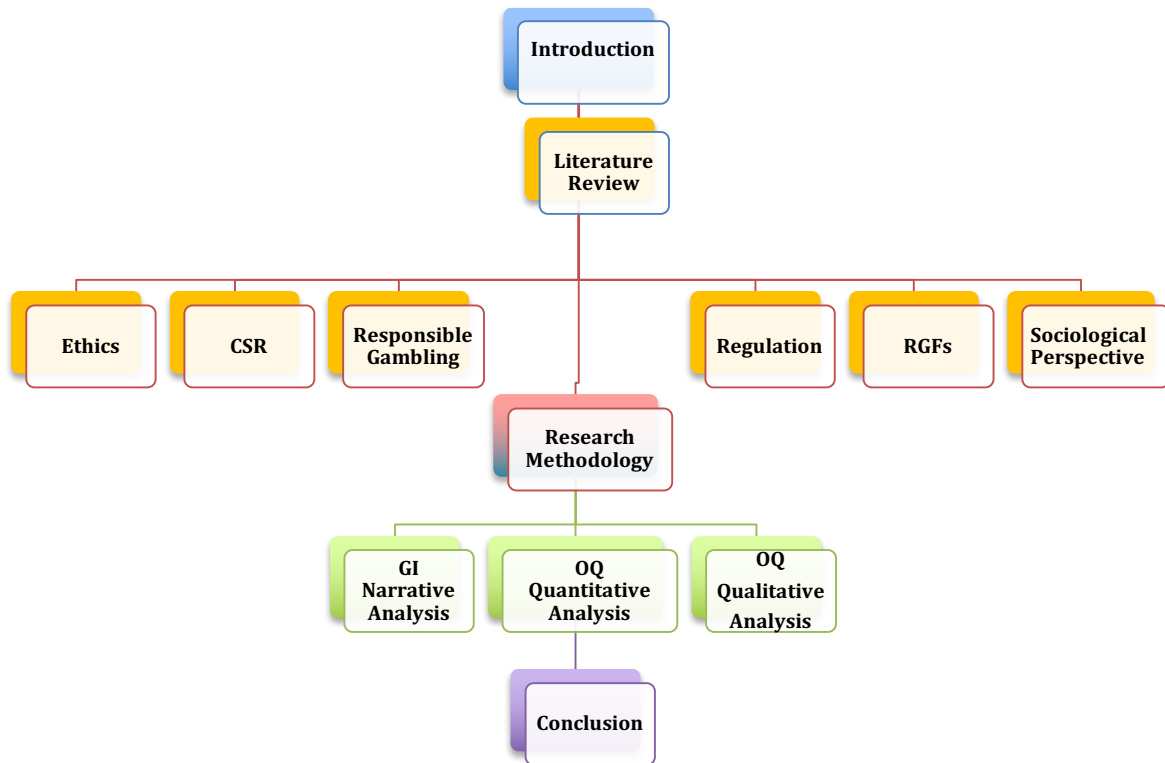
Introduction

Literature Review

Ethics

CSR

Responsible Gambling

Regulation

RGFs

Sociological Perspective

Research Methodology

GI Narrative Analysis

OQ Quantitative Analysis

OQ Qualitative Analysis

Conclusion